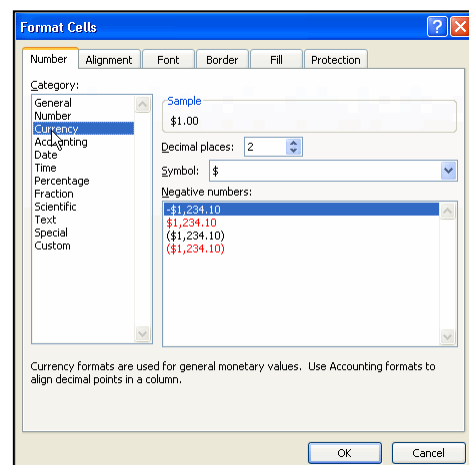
Format Cells

?

Number
Alignment
Font
Border
Fill
Protection

Category:
General
Number
Currency
Accounting
Date
Time
Percentage
Fraction
Scientific
Text
Special
Custom

Sample
$1.00

Decimal places: 2

Symbol: $

Negative numbers:
-$1,234.10
$1,234.10
($1,234.10)
($1,234.10)

Currency formats are used for general monetary values. Use Accounting formats to align decimal points in a column.

OK
Cancel